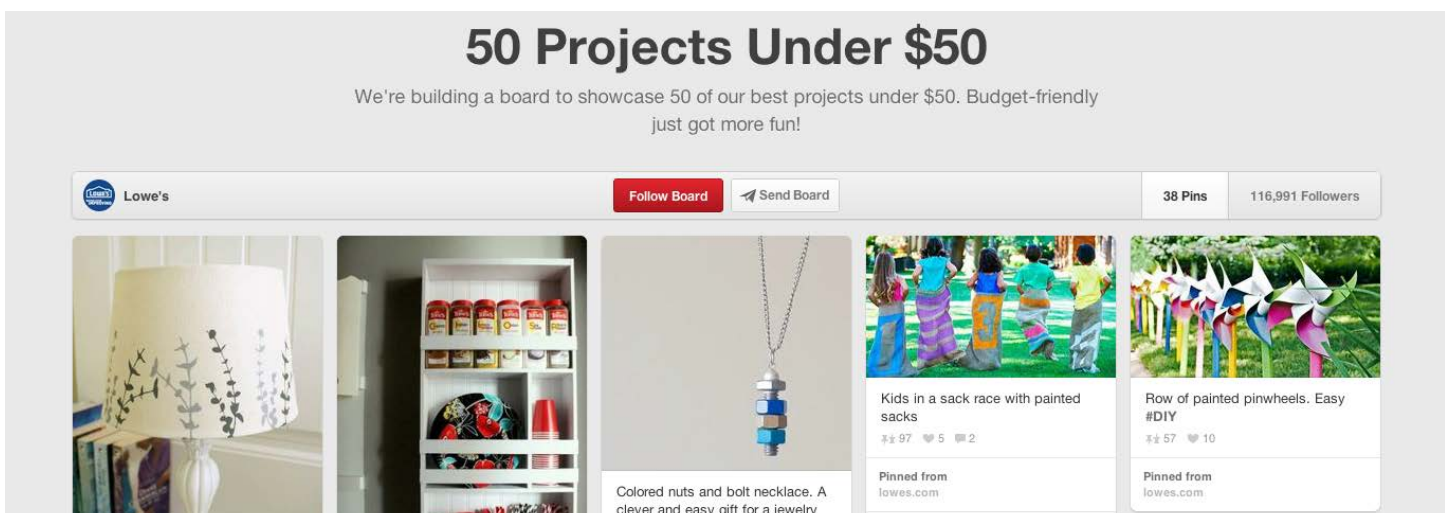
50 Projects Under $50

We're building a board to showcase 50 of our best projects under $50. Budget-friendly just got more fun!

Lowe's

Follow Board

Send Board

38 Pins

116,991 Followers

Colored nuts and bolt necklace. A clever and easy gift for a jewelry

Kids in a sack race with painted sacks

97 5 2

Pinned from
lowes.com

Row of painted pinwheels. Easy #DIY

57 10

Pinned from
lowes.com